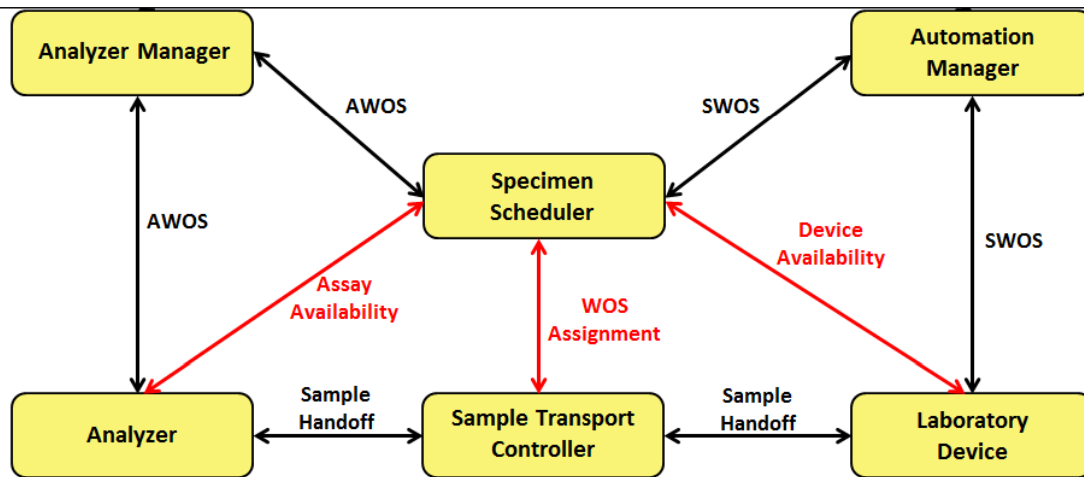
Analyzer Manager

AWOS

SWOS

Automation Manager

Specimen Scheduler

AWOS

Device Availability

SWOS

Assay Availability

WOS Assignment

Analyzer

Sample Handoff

Sample Transport Controller

Sample Handoff

Laboratory Device